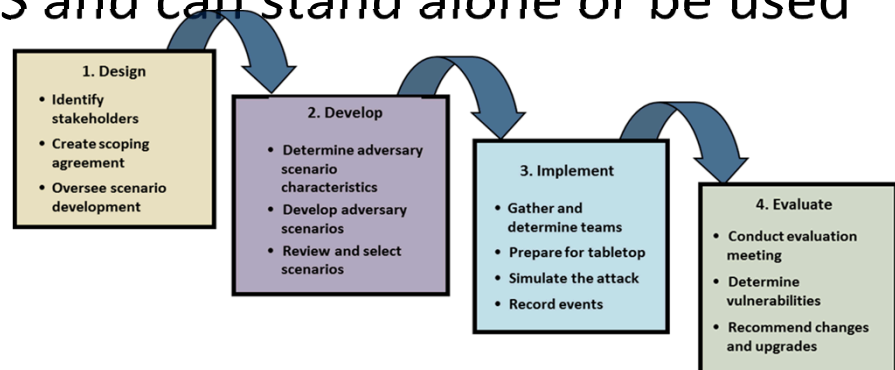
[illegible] and can stand alone or be used

1. Design
- Identify stakeholders
- Create scoping agreement
- Oversee scenario development

2. Develop
- Determine adversary scenario characteristics
- Develop adversary scenarios
- Review and select scenarios

3. Implement
- Gather and determine teams
- Prepare for tabletop
- Simulate the attack
- Record events

4. Evaluate
- Conduct evaluation meeting
- Determine vulnerabilities
- Recommend changes and upgrades